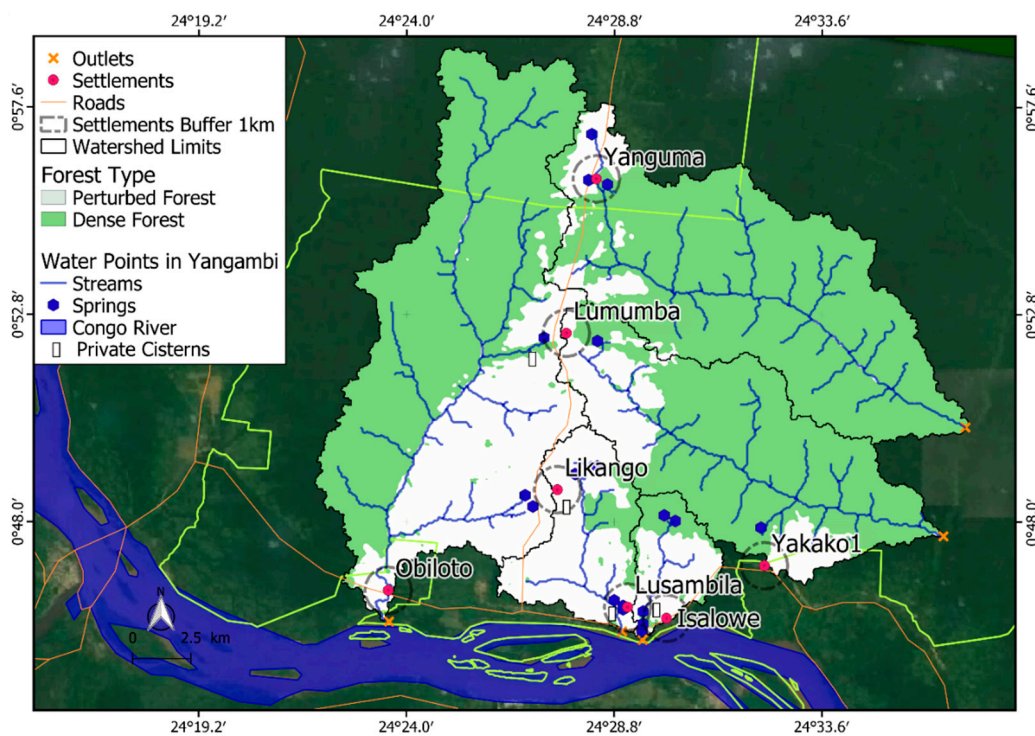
24°19.2′ 24°24.0′ 24°28.8′ 24°33.6′

0°57.6′ 0°52.8′ 0°48.0′

0°57.6′ 0°52.8′ 0°48.0′

Outlets
Settlements
Roads
Settlements Buffer 1km
Watershed Limits
Forest Type
Perturbed Forest
Dense Forest
Water Points in Yangambi
Streams
Springs
Congo River
Private Cisterns

Yanguma
Lumumba
Likango
Obiloto
Lusambila
Isalowe
Yakako1

N
0 2.5 km

24°19.2′ 24°24.0′ 24°28.8′ 24°33.6′